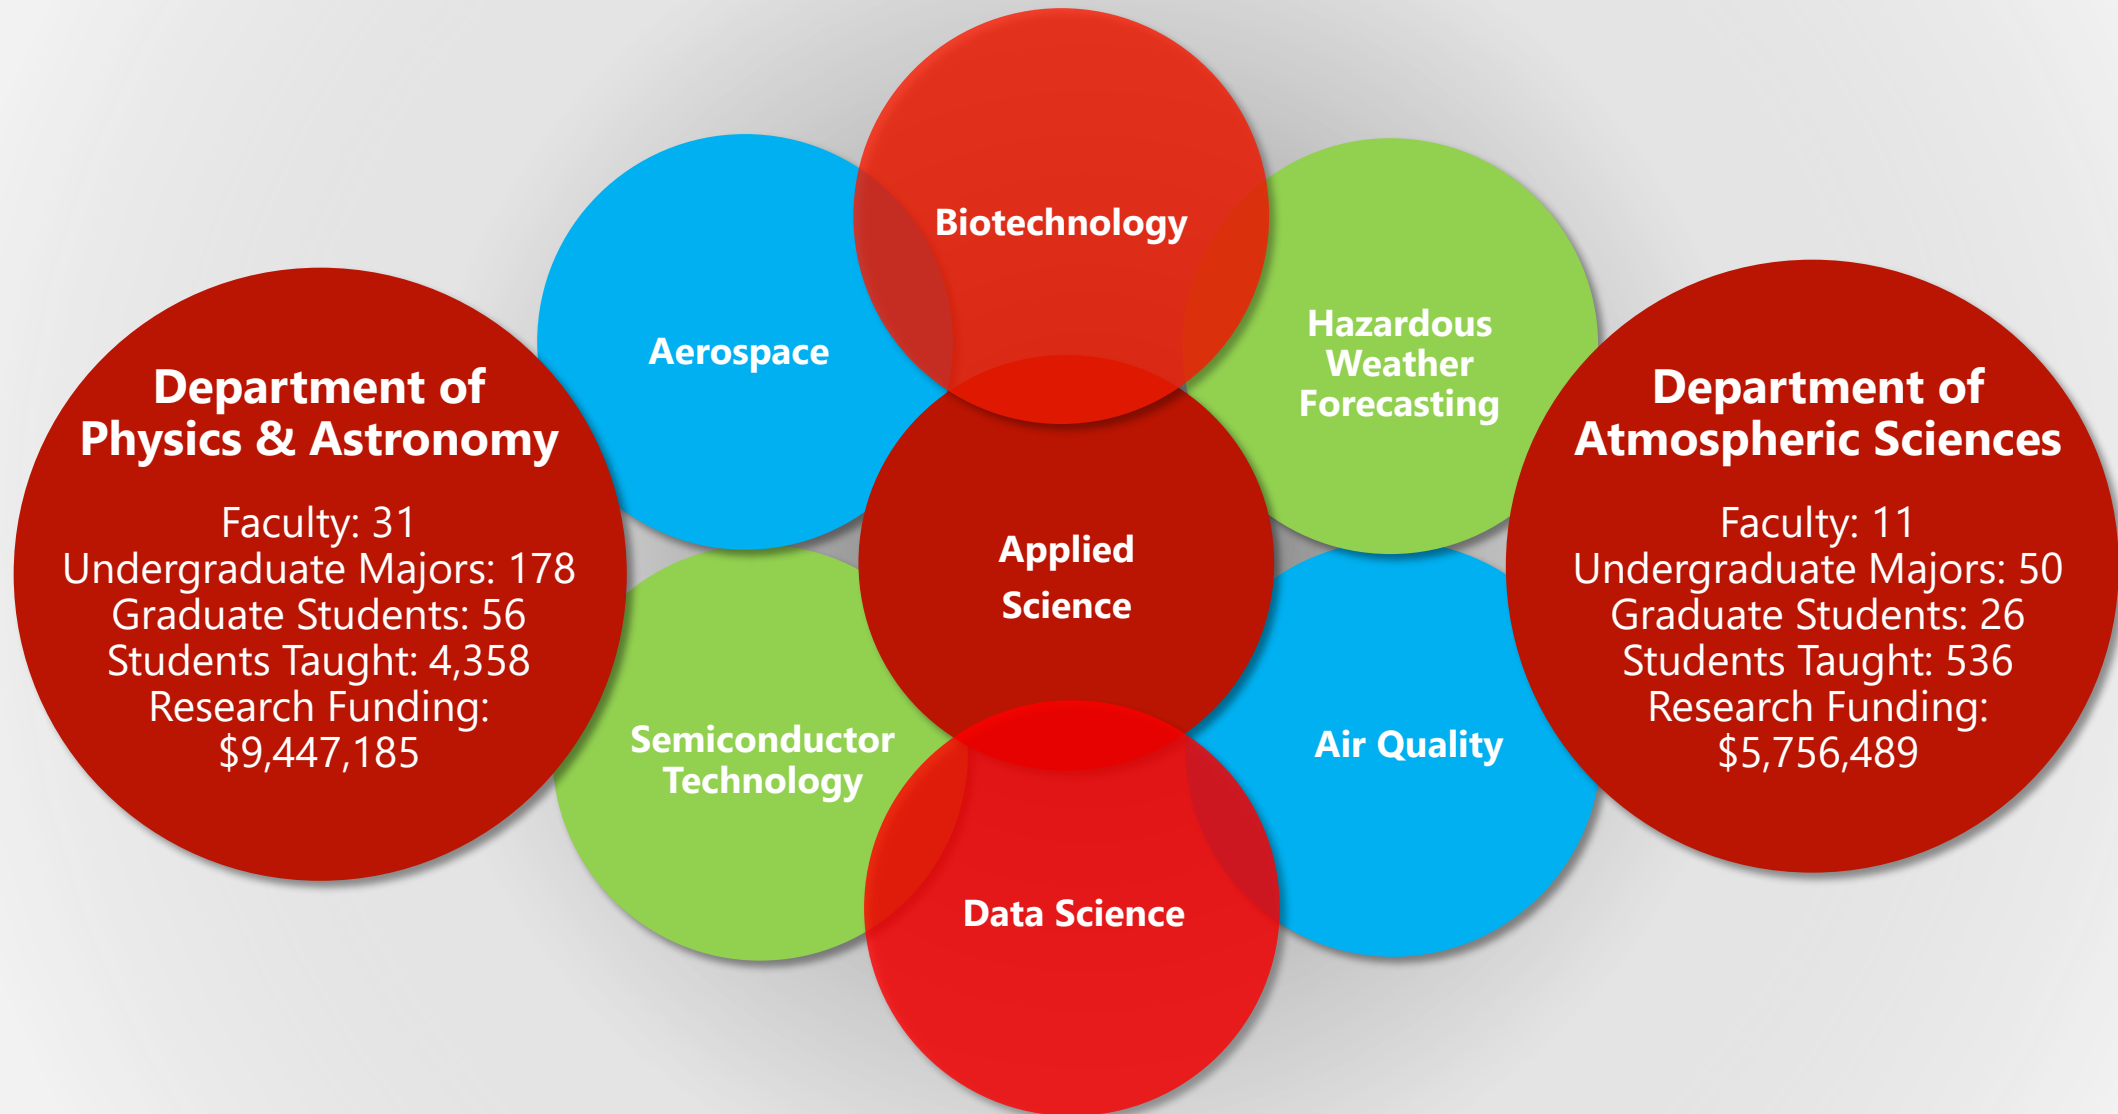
Department of Physics & Astronomy

Faculty: 31
Undergraduate Majors: 178
Graduate Students: 56
Students Taught: 4,358
Research Funding: $9,447,185

Aerospace

Biotechnology

Hazardous Weather Forecasting

Applied Science

Semiconductor Technology

Air Quality

Data Science

Department of Atmospheric Sciences

Faculty: 11
Undergraduate Majors: 50
Graduate Students: 26
Students Taught: 536
Research Funding: $5,756,489